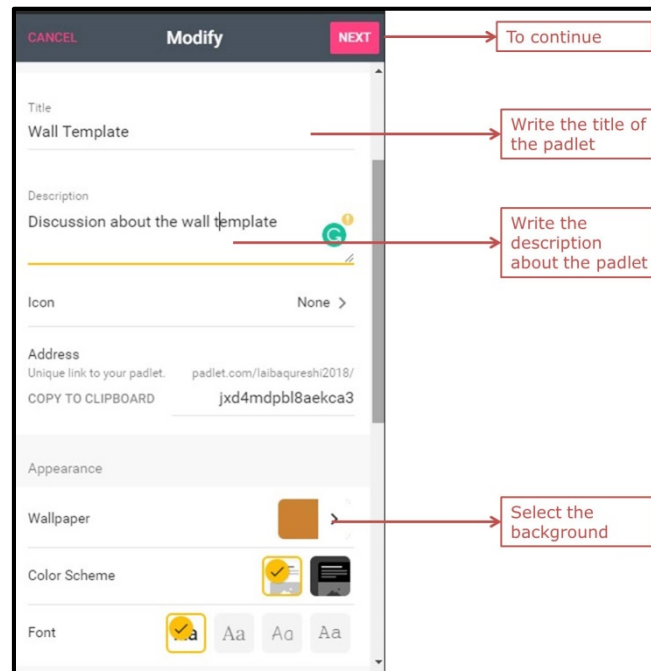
CANCEL Modify NEXT

To continue

Title
Wall Template

Write the title of the padlet

Description
Discussion about the wall template

Write the description about the padlet

Icon None >

Address
Unique link to your padlet. padlet.com/laibaqureshi2018/
COPY TO CLIPBOARD jxd4mdpbl8aekca3

Appearance

Wallpaper

Select the background

Color Scheme

Font Aa Aa Aa Aa